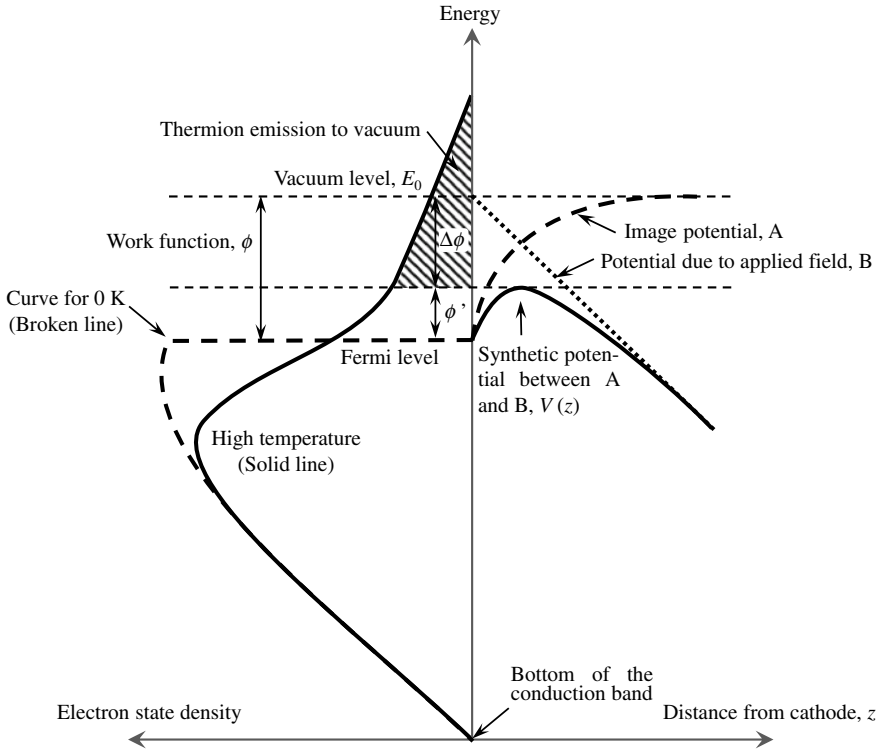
Energy

Thermion emission to vacuum

Vacuum level, $E_0$

Work function, $\phi$

$\Delta\phi$

Image potential, A

Potential due to applied field, B

Curve for 0 K (Broken line)

$\phi$'

Fermi level

Synthetic potential between A and B, $V(z)$

High temperature (Solid line)

Bottom of the conduction band

Electron state density

Distance from cathode, $z$